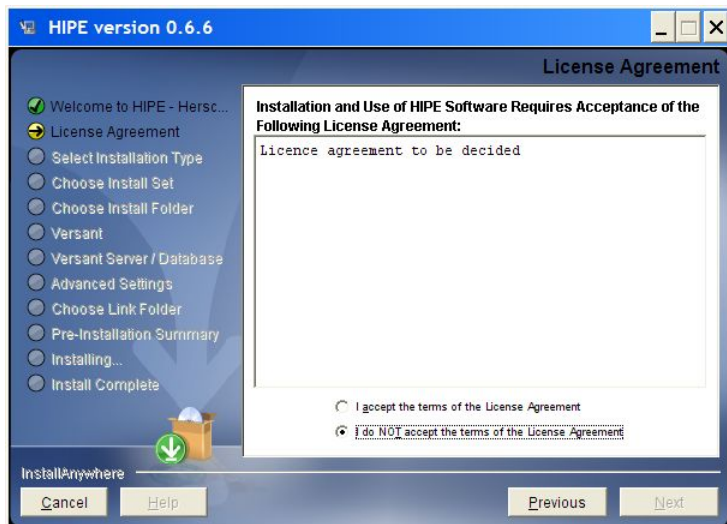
HIPE version 0.6.6

License Agreement

Welcome to HIPE - Hersc...
License Agreement
Select Installation Type
Choose Install Set
Choose Install Folder
Versant
Versant Server / Database
Advanced Settings
Choose Link Folder
Pre-Installation Summary
Installing...
Install Complete

Installation and Use of HIPE Software Requires Acceptance of the Following License Agreement:

Licence agreement to be decided

I accept the terms of the License Agreement
I do NOT accept the terms of the License Agreement

InstallAnywhere

Cancel
Help
Previous
Next